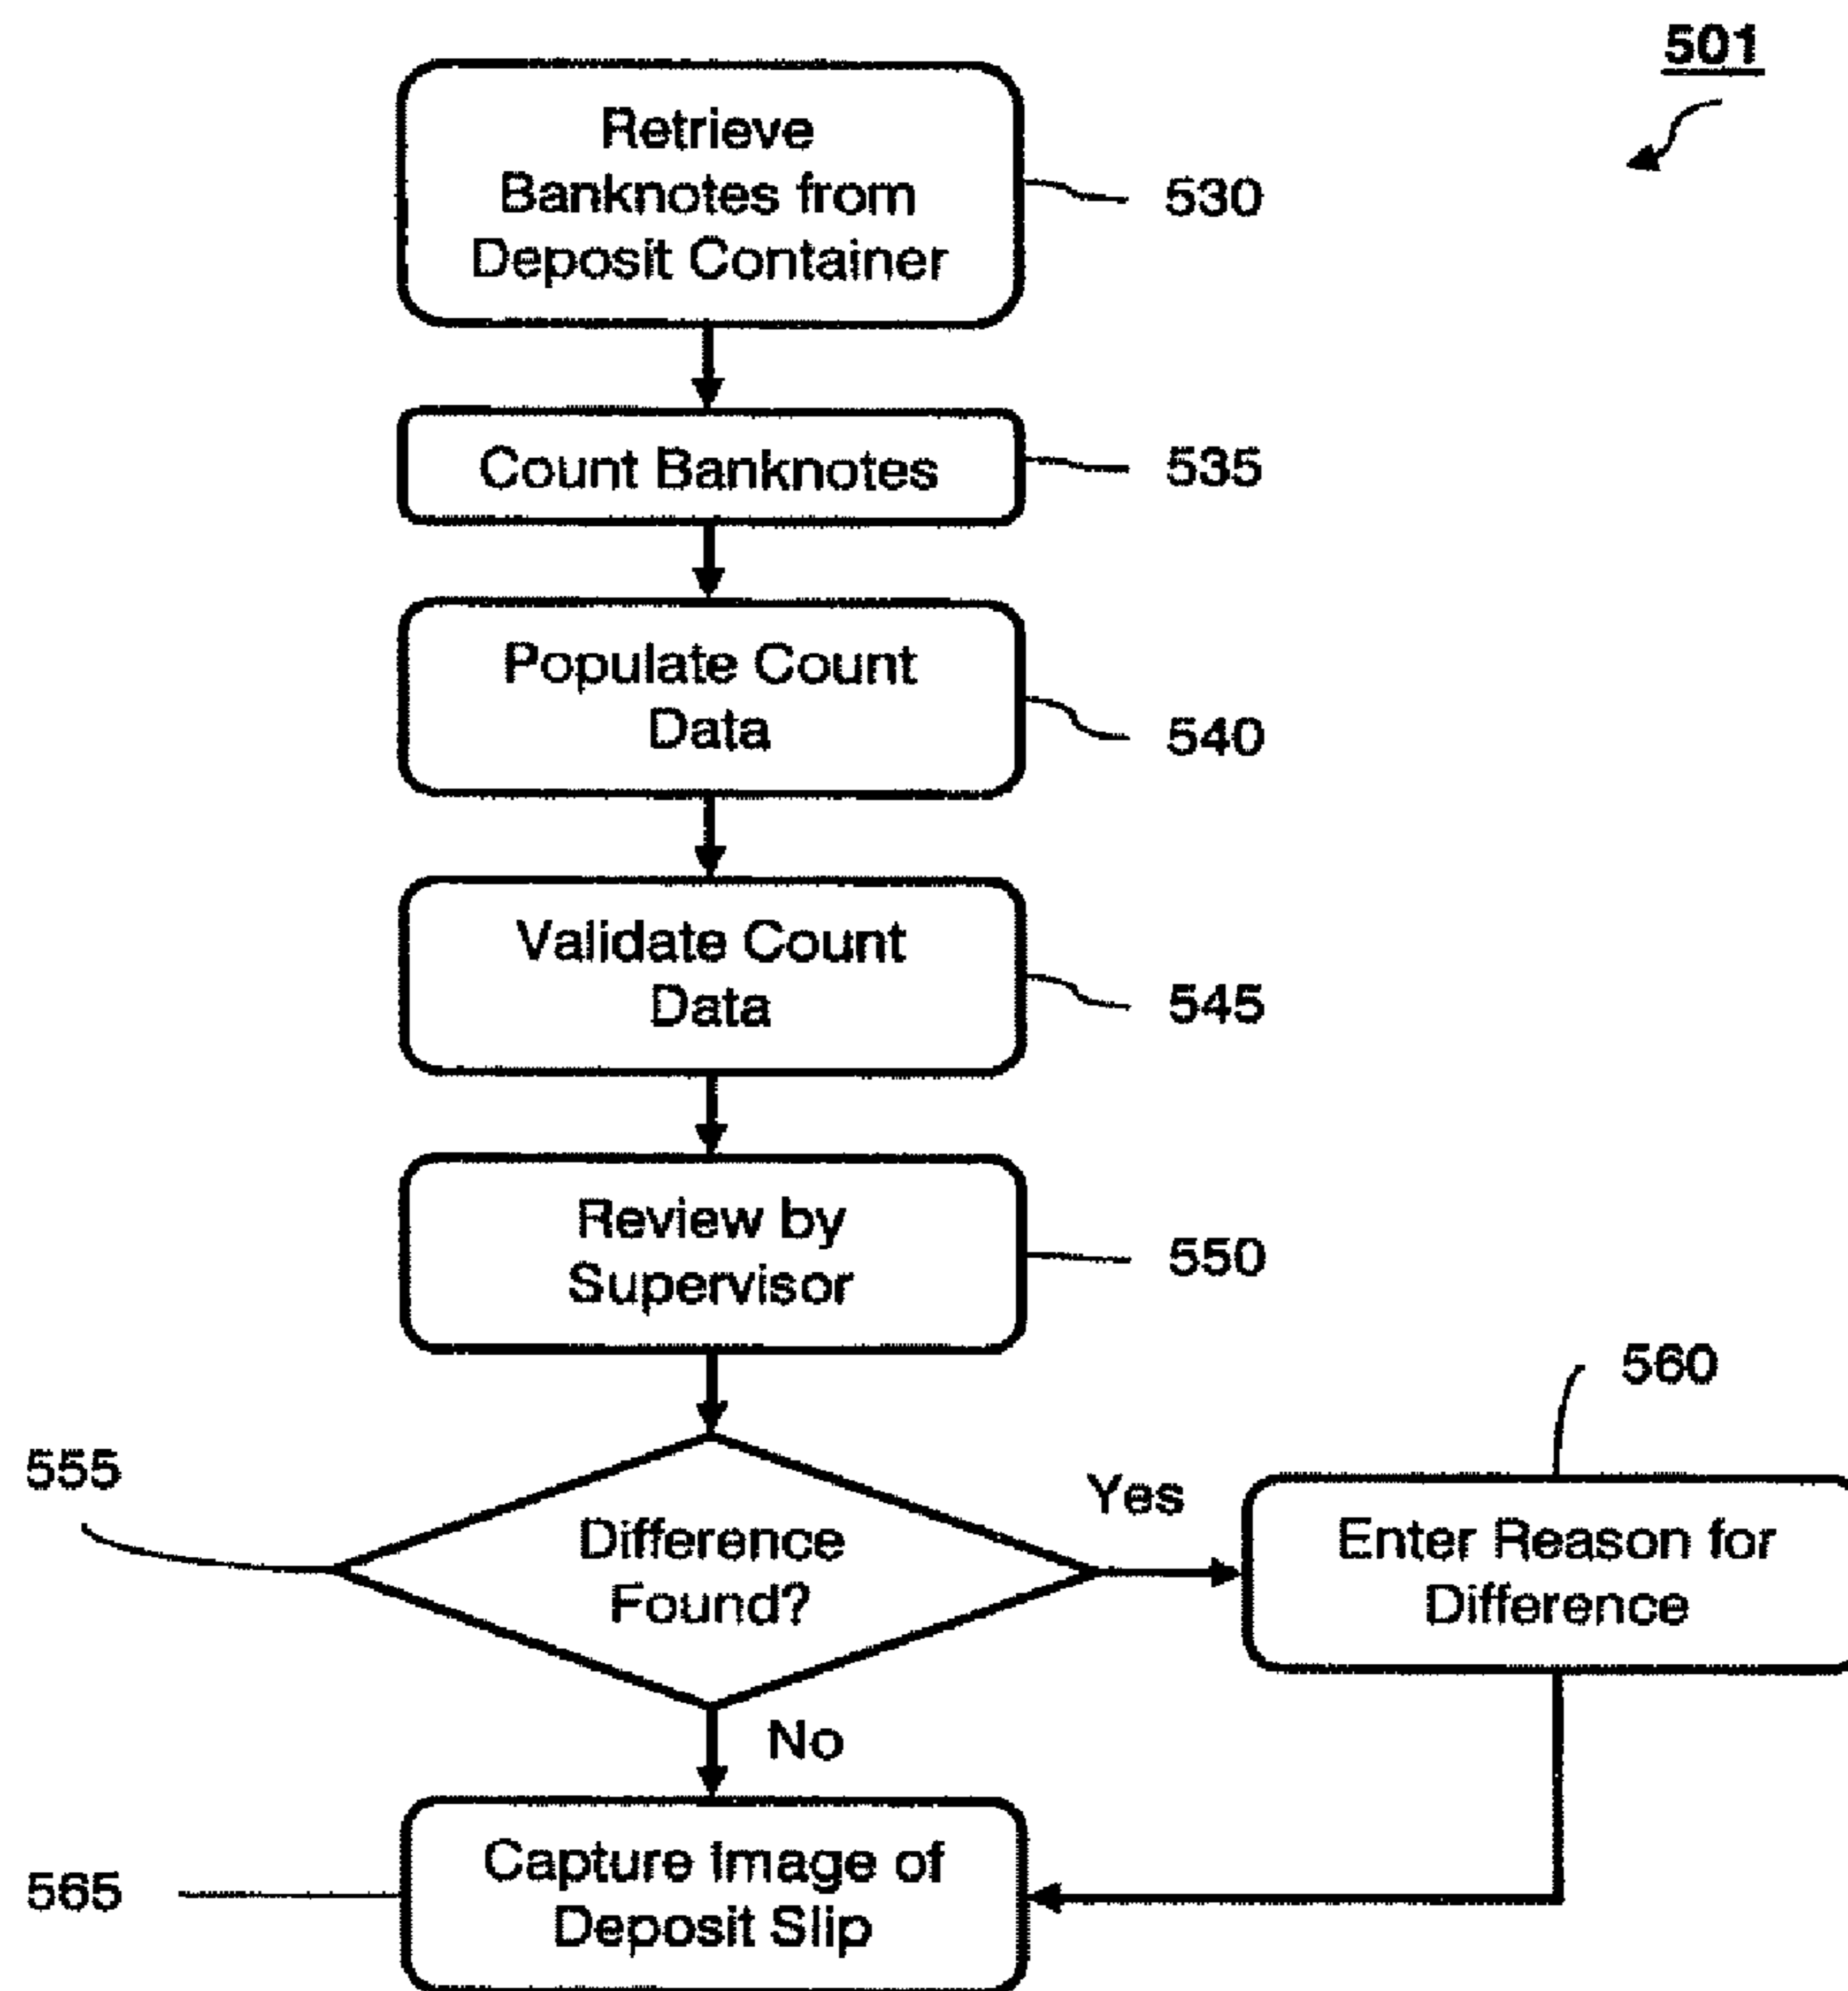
501

Retrieve Banknotes from Deposit Container

530

Count Banknotes

535

Populate Count Data

540

Validate Count Data

545

Review by Supervisor

550

560

555

Yes

Difference Found?

Enter Reason for Difference

No

565

Capture Image of Deposit Slip